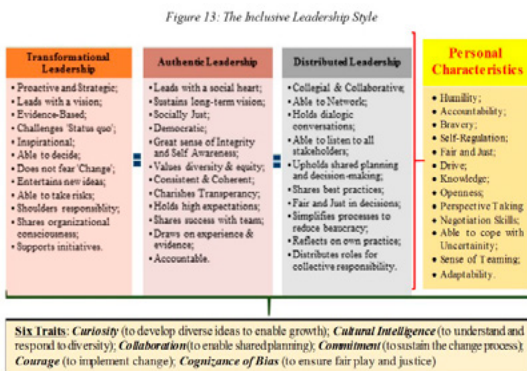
Figure 13: The Inclusive Leadership Style

Transformational Leadership

• Proactive and Strategic;
• Leads with a vision;
• Evidence-Based;
• Challenges 'Status quo';
• Inspirational;
• Able to decide;
• Does not fear 'Change';
• Entertains new ideas;
• Able to take risks;
• Shoulders responsiblity;
• Shares organizational consciousness;
• Supports initiatives.

Authentic Leadership

• Leads with a social heart;
• Sustains long-term vision;
• Socially Just;
• Democratic;
• Great sense of Integrity and Self Awareness;
• Values diversity & equity;
• Consistent & Coherent;
• Charishes Transparency;
• Holds high expectations;
• Shares success with team;
• Draws on experience & evidence;
• Accountable.

Distributed Leadership

• Collegial & Collaborative;
• Able to Network;
• Holds dialogic conversations;
• Able to listen to all stakeholders;
• Upholds shared planning and decision-making;
• Shares best practices;
• Fair and Just in decisions;
• Simplifies processes to reduce beaucracy;
• Reflects on own practice;
• Distributes roles for collective responsibility.

Personal Characteristics

• Humility;
• Accountability;
• Bravery;
• Self-Regulation;
• Fair and Just;
• Drive;
• Knowledge;
• Openness;
• Perspective Taking
• Negotiation Skills;
• Able to cope with Uncertainity;
• Sense of Teaming;
• Adaptability.

Six Traits: Curiosity (to develop diverse ideas to enable growth); Cultural Intelligence (to understand and respond to diversity); Collaboration (to enable shared planning); Commitment (to sustain the change process); Courage (to implement change); Cognizance of Bias (to ensure fair play and justice)